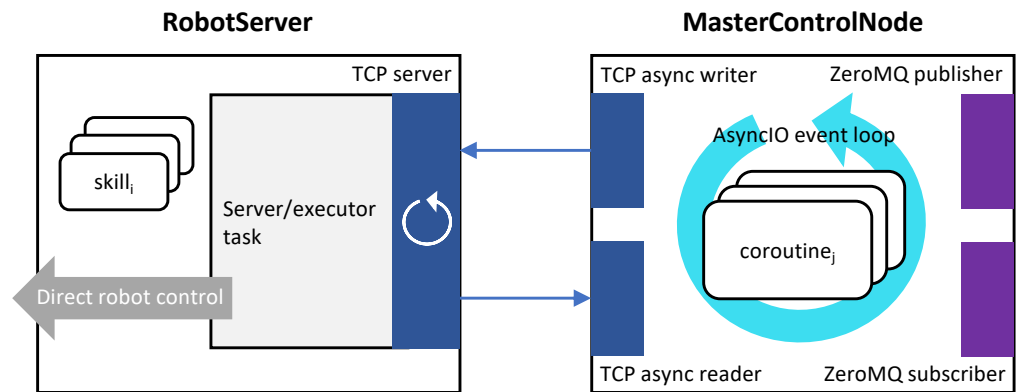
RobotServer

MasterControlNode

TCP server

TCP async writer

ZeroMQ publisher

AsyncIO event loop

$\text{skill}_i$

Server/executor task

$\text{coroutine}_j$

Direct robot control

TCP async reader

ZeroMQ subscriber